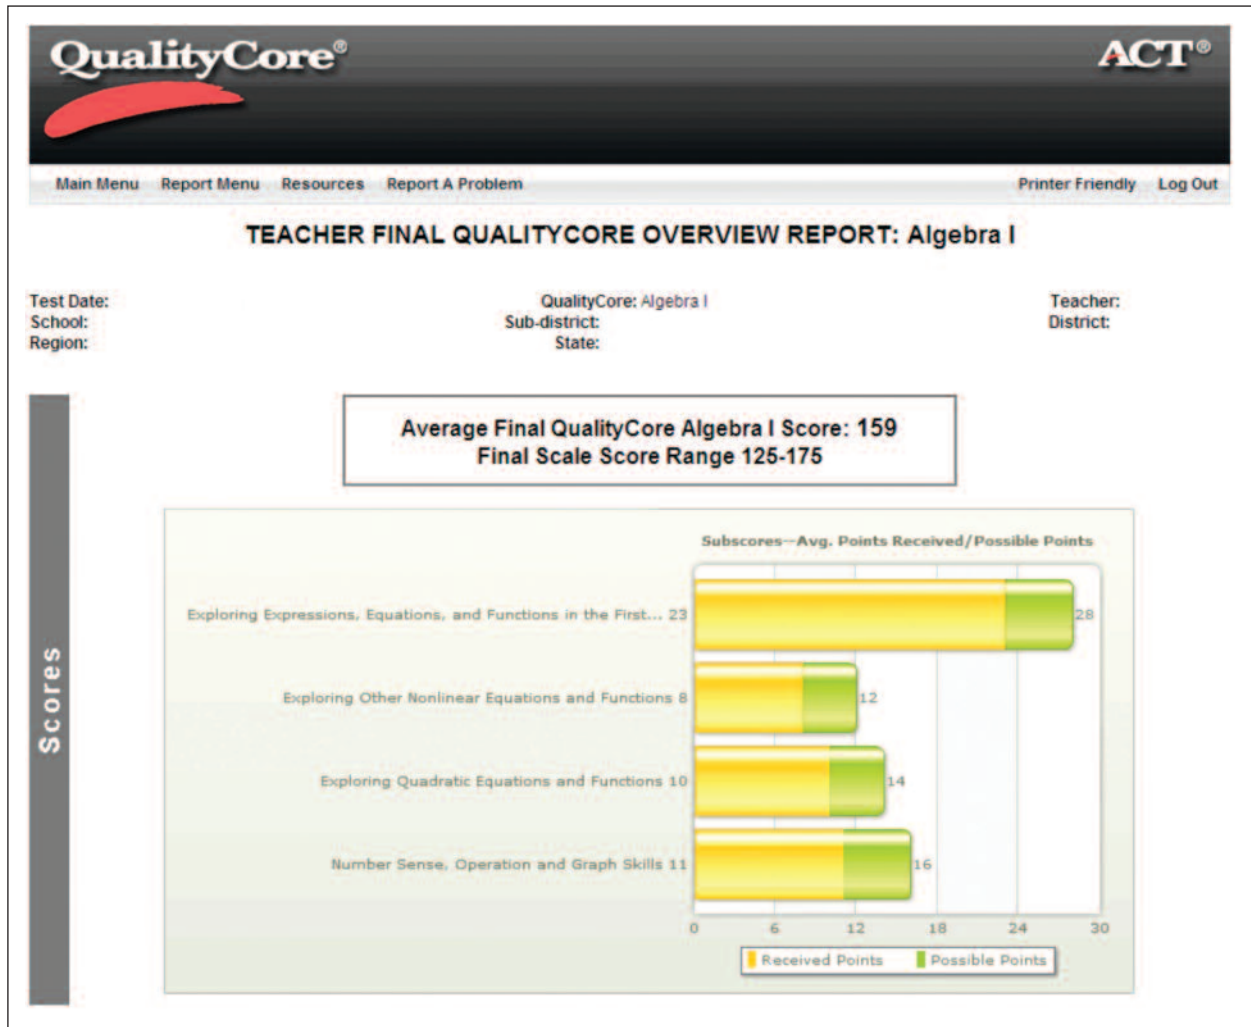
QualityCore®

ACT®

Main Menu Report Menu Resources Report A Problem

Printer Friendly Log Out

TEACHER FINAL QUALITYCORE OVERVIEW REPORT: Algebra I

Test Date:
School:
Region:

QualityCore: Algebra I
Sub-district:
State:

Teacher:
District:

Scores

Average Final QualityCore Algebra I Score: 159
Final Scale Score Range 125-175

Subscores--Avg. Points Received/Possible Points

Exploring Expressions, Equations, and Functions in the First... 23 28

Exploring Other Nonlinear Equations and Functions 8 12

Exploring Quadratic Equations and Functions 10 14

Number Sense, Operation and Graph Skills 11 16

0 6 12 18 24 30

Received Points Possible Points